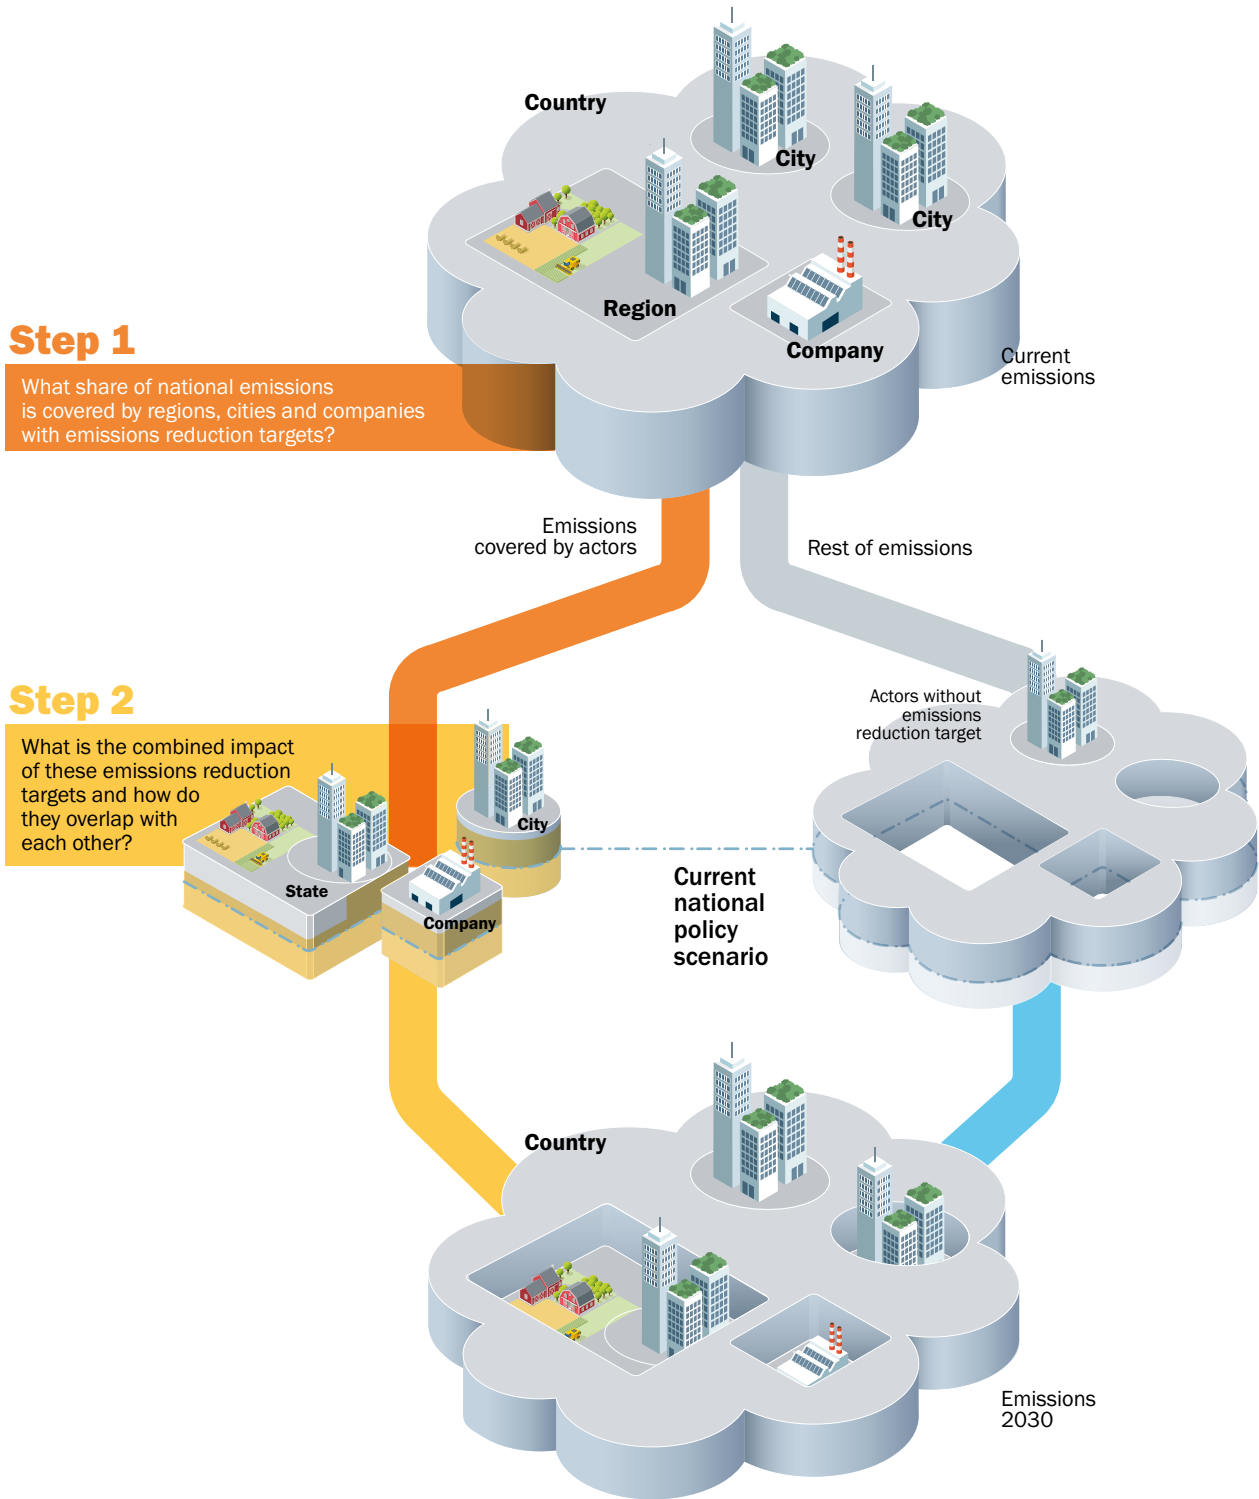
Country

City

City

Region

Company

Current emissions

Step 1

What share of national emissions is covered by regions, cities and companies with emissions reduction targets?

Emissions covered by actors

Rest of emissions

Step 2

What is the combined impact of these emissions reduction targets and how do they overlap with each other?

Actors without emissions reduction target

City

State

Company

Current national policy scenario

Country

Emissions 2030